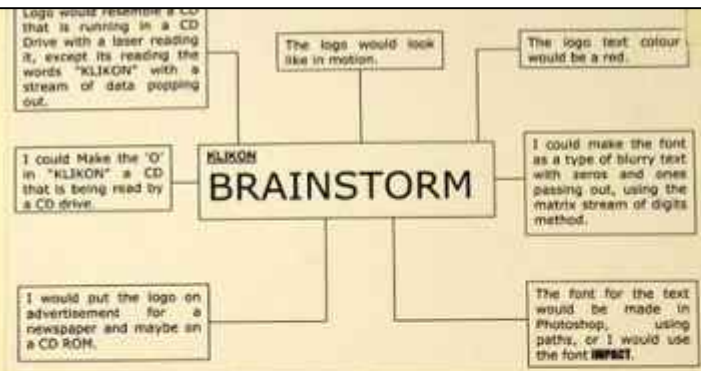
Logo would resemble a CD that is running in a CD Drive with a laser reading it, except its reading the words "KLIKON" with a stream of data popping out.

The logo would look like in motion.

The logo text colour would be a red.

I could Make the 'O' in "KLIKON" a CD that is being read by a CD drive.

KLIKON
BRAINSTORM

I could make the font as a type of blurry text with zeros and ones passing out, using the matrix stream of digits method.

I would put the logo on advertisement for a newspaper and maybe on a CD ROM.

The font for the text would be made in Photoshop, using paths, or I would use the font IMPACT.